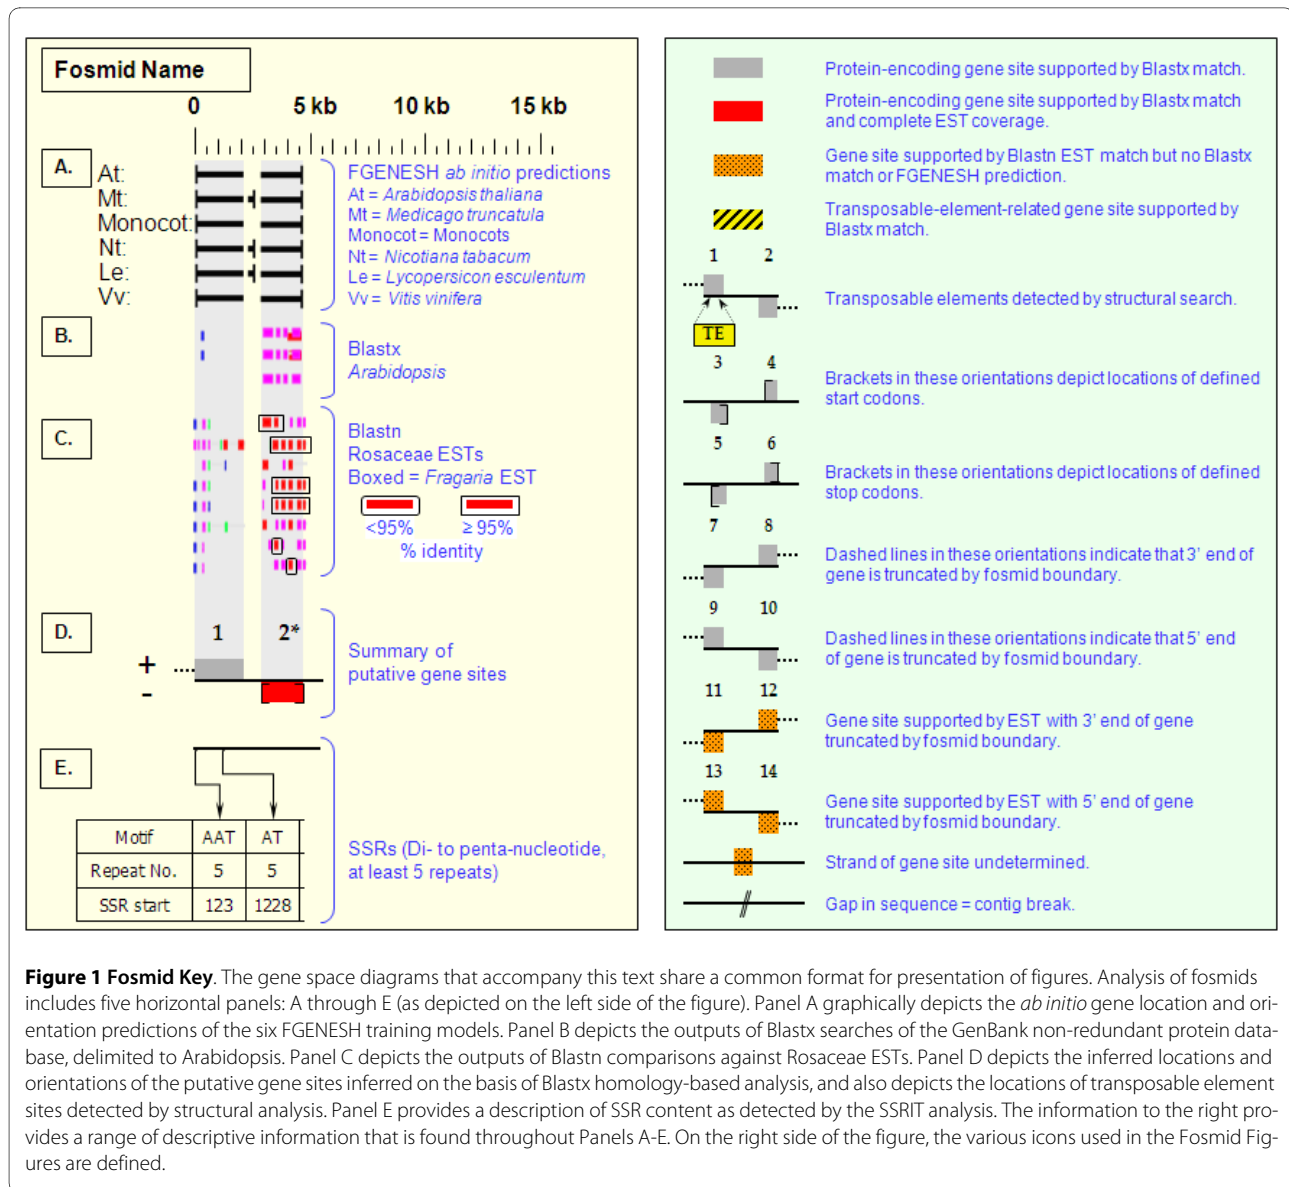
Fosmid Name

0 5 kb 10 kb 15 kb

A. At: Mt: Monocot: Nt: Le: Vv:

FGENESH ab initio predictions
At = Arabidopsis thaliana
Mt = Medicago truncatula
Monocot = Monocots
Nt = Nicotiana tabacum
Le = Lycopersicon esculentum
Vv = Vitis vinifera

B.

Blastx
Arabidopsis

C.

Blastn
Rosaceae ESTs
Boxed = Fragaria EST
<95% ≥ 95%
% identity

D.

1 2*
+
-

Summary of putative gene sites

E.

| Motif | AAT | AT |
|---|---|---|
| Repeat No. | 5 | 5 |
| SSR start | 123 | 1228 |

SSRs (Di- to penta-nucleotide, at least 5 repeats)

Protein-encoding gene site supported by Blastx match.

Protein-encoding gene site supported by Blastx match and complete EST coverage.

Gene site supported by Blastn EST match but no Blastx match or FGENESH prediction.

Transposable-element-related gene site supported by Blastx match.

1 2
TE
Transposable elements detected by structural search.

3 4
Brackets in these orientations depict locations of defined start codons.

5 6
Brackets in these orientations depict locations of defined stop codons.

7 8
Dashed lines in these orientations indicate that 3' end of gene is truncated by fosmid boundary.

9 10
Dashed lines in these orientations indicate that 5' end of gene is truncated by fosmid boundary.

11 12
Gene site supported by EST with 3' end of gene truncated by fosmid boundary.

13 14
Gene site supported by EST with 5' end of gene truncated by fosmid boundary.

Strand of gene site undetermined.

Gap in sequence = contig break.

Figure 1 Fosmid Key. The gene space diagrams that accompany this text share a common format for presentation of figures. Analysis of fosmids includes five horizontal panels: A through E (as depicted on the left side of the figure). Panel A graphically depicts the ab initio gene location and orientation predictions of the six FGENESH training models. Panel B depicts the outputs of Blastx searches of the GenBank non-redundant protein database, delimited to Arabidopsis. Panel C depicts the outputs of Blastn comparisons against Rosaceae ESTs. Panel D depicts the inferred locations and orientations of the putative gene sites inferred on the basis of Blastx homology-based analysis, and also depicts the locations of transposable element sites detected by structural analysis. Panel E provides a description of SSR content as detected by the SSRIT analysis. The information to the right provides a range of descriptive information that is found throughout Panels A-E. On the right side of the figure, the various icons used in the Fosmid Figures are defined.